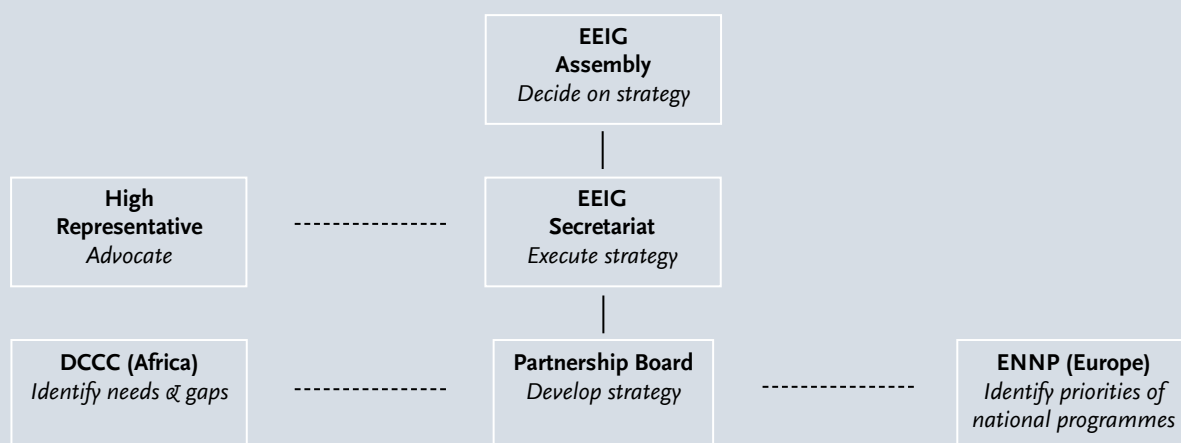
EEIG
Assembly
Decide on strategy

High
Representative
Advocate

EEIG
Secretariat
Execute strategy

DCCC (Africa)
Identify needs & gaps

Partnership Board
Develop strategy

ENNP (Europe)
Identify priorities of national programmes